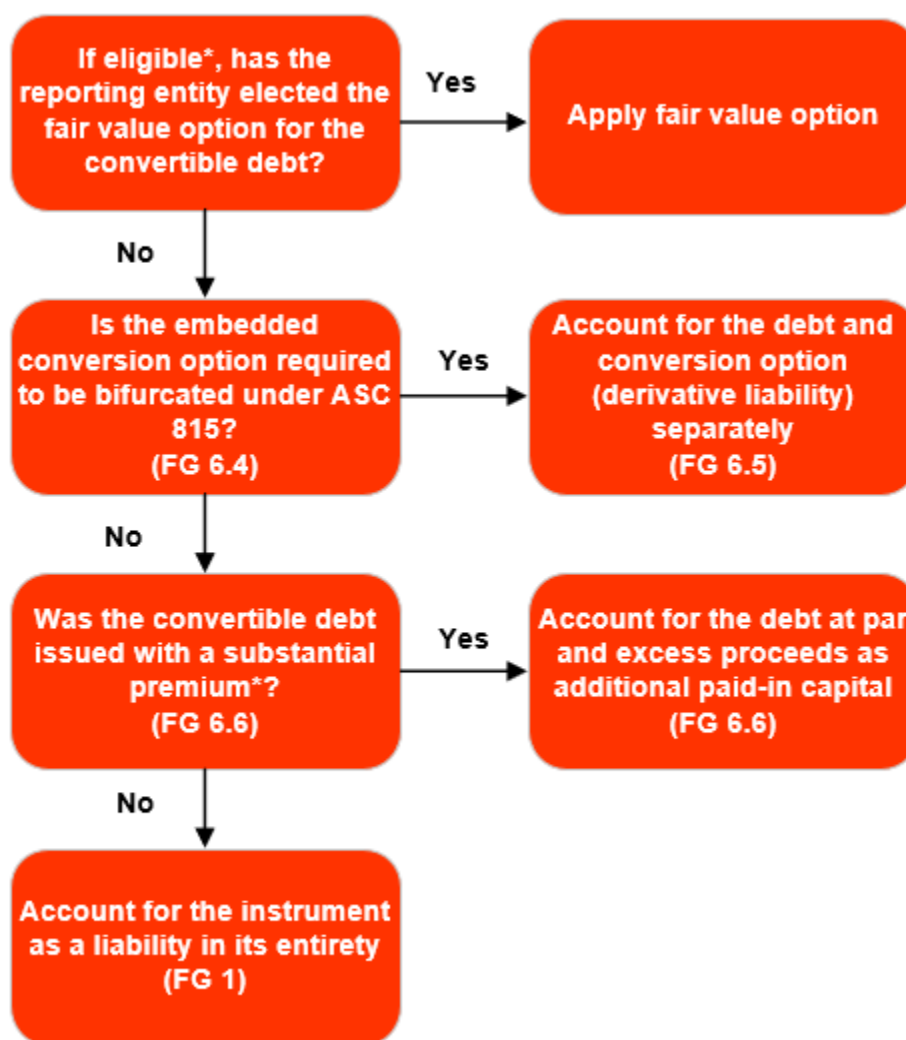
If eligible*, has the reporting entity elected the fair value option for the convertible debt?

Yes

Apply fair value option

No

Is the embedded conversion option required to be bifurcated under ASC 815? (FG 6.4)

Yes

Account for the debt and conversion option (derivative liability) separately (FG 6.5)

No

Was the convertible debt issued with a substantial premium*? (FG 6.6)

Yes

Account for the debt at par and excess proceeds as additional paid-in capital (FG 6.6)

No

Account for the instrument as a liability in its entirety (FG 1)